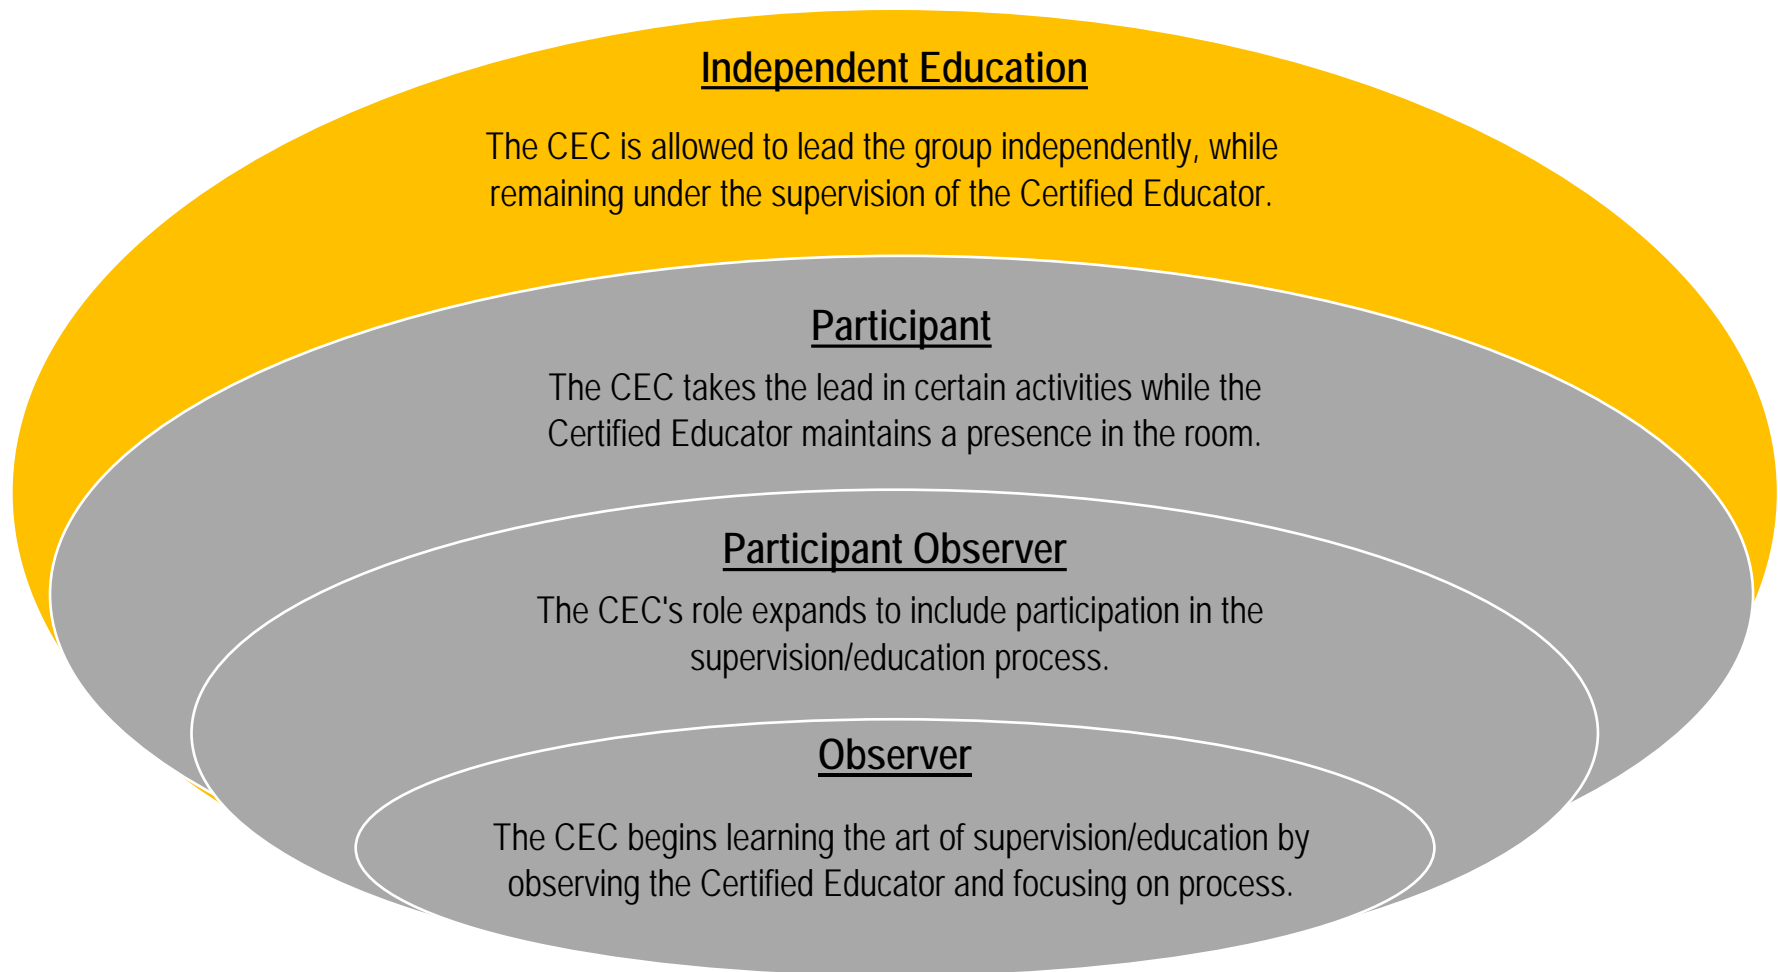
Independent Education

The CEC is allowed to lead the group independently, while remaining under the supervision of the Certified Educator.

Participant

The CEC takes the lead in certain activities while the Certified Educator maintains a presence in the room.

Participant Observer

The CEC's role expands to include participation in the supervision/education process.

Observer

The CEC begins learning the art of supervision/education by observing the Certified Educator and focusing on process.